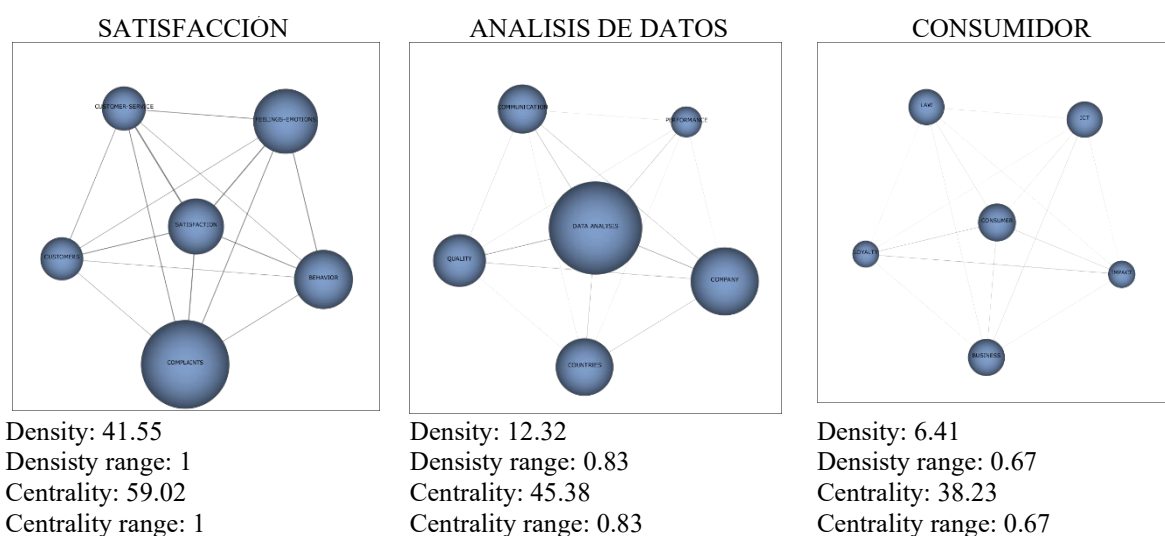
SATISFACCIÓN

CUSTOMER-SERVICE

FEELINGS-EMOTIONS

SATISFACTION

CUSTOMERS

BEHAVIOR

COMPLAINTS

Density: 41.55
Densisty range: 1
Centrality: 59.02
Centrality range: 1

ANALISIS DE DATOS

COMMUNICATION

PERFORMANCE

DATA ANALYSIS

QUALITY

COMPANY

COUNTRIES

Density: 12.32
Densisty range: 0.83
Centrality: 45.38
Centrality range: 0.83

CONSUMIDOR

LAW

ICT

CONSUMER

CONTACT

IMPACT

BUSINESS

Density: 6.41
Densisty range: 0.67
Centrality: 38.23
Centrality range: 0.67